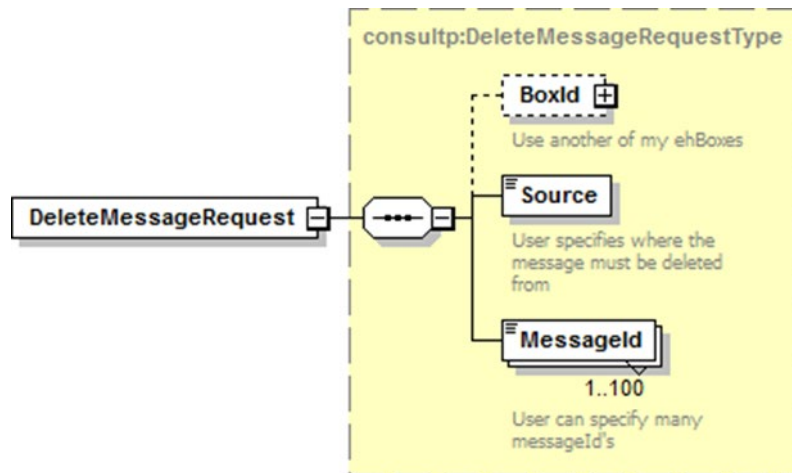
consultp:DeleteMessageRequestType

DeleteMessageRequest

BoxId

Use another of my ehBoxes

Source

User specifies where the message must be deleted from

MessageId

1..100

User can specify many messageId's